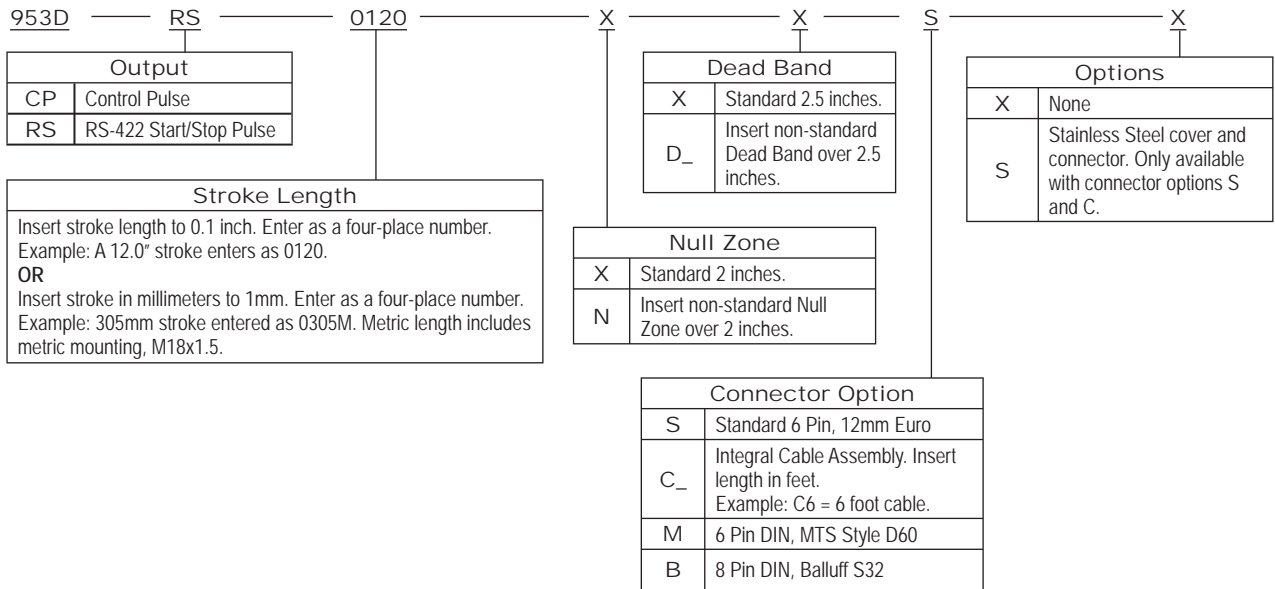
953D — RS — 0120 — X — X — S — X

| Output | |
|---|---|
| CP | Control Pulse |
| RS | RS-422 Start/Stop Pulse |

Stroke Length

Insert stroke length to 0.1 inch. Enter as a four-place number. Example: A 12.0″ stroke enters as 0120.
**OR**
Insert stroke in millimeters to 1mm. Enter as a four-place number. Example: 305mm stroke entered as 0305M. Metric length includes metric mounting, M18x1.5.

| Dead Band | |
|---|---|
| X | Standard 2.5 inches. |
| D_ | Insert non-standard Dead Band over 2.5 inches. |

| Null Zone | |
|---|---|
| X | Standard 2 inches. |
| N | Insert non-standard Null Zone over 2 inches. |

| Options | |
|---|---|
| X | None |
| S | Stainless Steel cover and connector. Only available with connector options S and C. |

| Connector Option | |
|---|---|
| S | Standard 6 Pin, 12mm Euro |
| C_ | Integral Cable Assembly. Insert length in feet. Example: C6 = 6 foot cable. |
| M | 6 Pin DIN, MTS Style D60 |
| B | 8 Pin DIN, Balluff S32 |